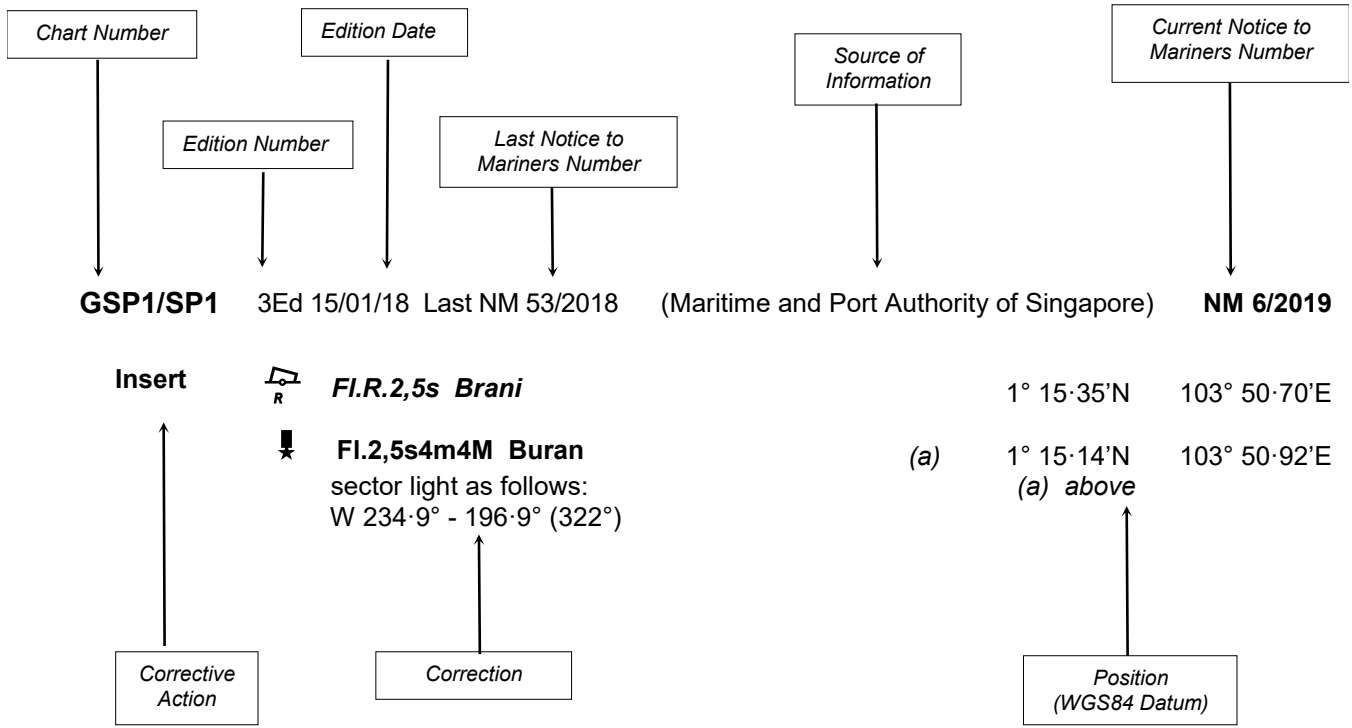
Chart Number

Edition Date

Edition Number

Last Notice to Mariners Number

Source of Information

Current Notice to Mariners Number

GSP1/SP1 3Ed 15/01/18 Last NM 53/2018 (Maritime and Port Authority of Singapore) NM 6/2019

Insert R *Fl.R.2,5s Brani* 1° 15·35'N 103° 50·70'E

**Fl.2,5s4m4M Buran** *(a)* 1° 15·14'N 103° 50·92'E
sector light as follows: *(a) above*
W 234·9° - 196·9° (322°)

Corrective Action

Correction

Position (WGS84 Datum)